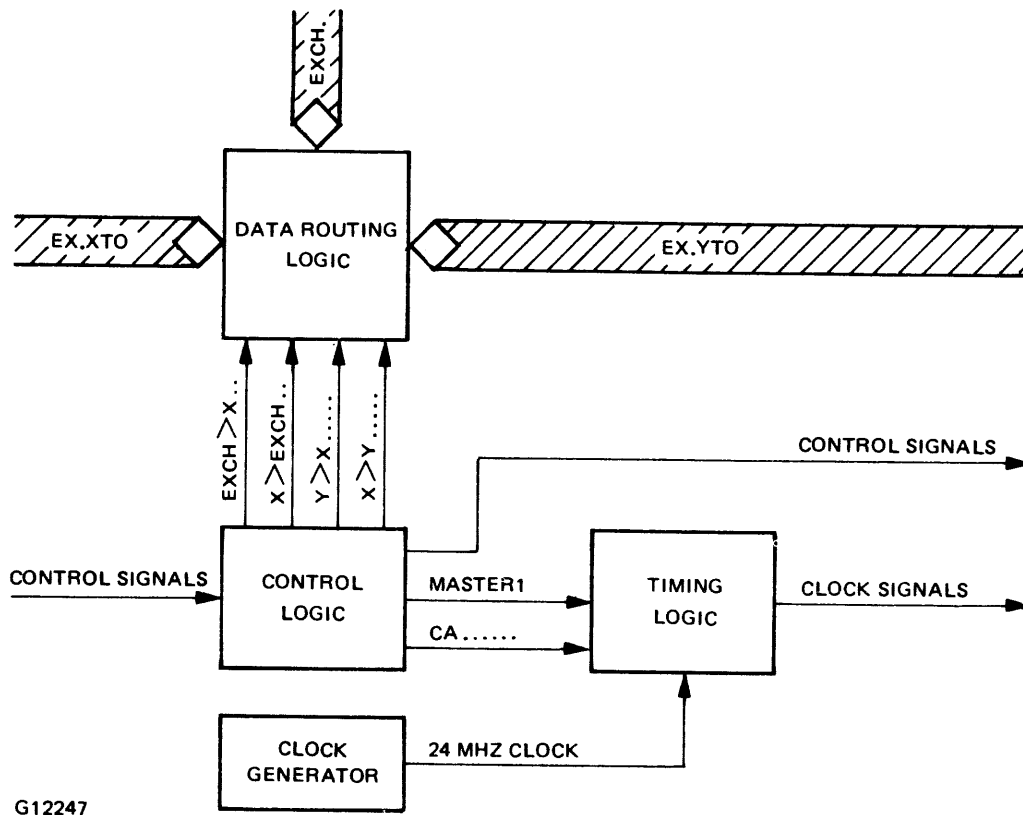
EXCH.

EX.XTO

DATA ROUTING LOGIC

EX.YTO

EXCH > X..

X > EXCH..

Y > X.....

X > Y.....

CONTROL SIGNALS

CONTROL SIGNALS

CONTROL LOGIC

MASTER1

CA......

TIMING LOGIC

CLOCK SIGNALS

CLOCK GENERATOR

24 MHZ CLOCK

G12247